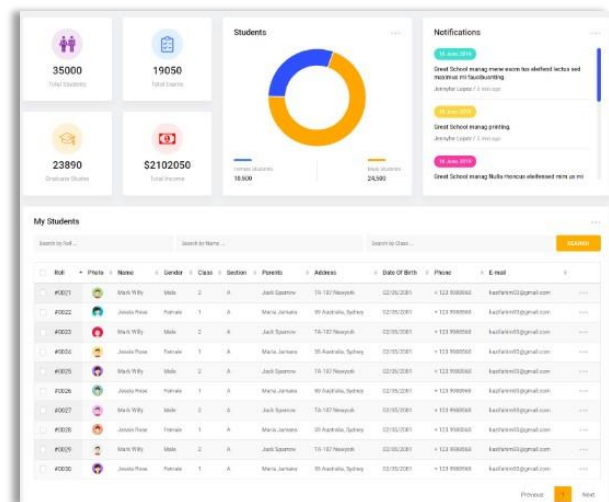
35000
Total Students

19050
Total Exams

23890
Graduate Studes

$2102050
Total Income

Students

Female Students
10500

Male Students
24,500

Notifications

16 June, 2019
Great School manag mene esom tus eleifend lectus sed maximus mi faucibusnting.
Jennyfar Lopez / 5 min ago

16 June, 2019
Great School manag printing.
Jennyfar Lopez / 5 min ago

16 June, 2019
Great School manag Nulla rhoncus eleifensed mim us mi

My Students

Search by Roll ...
Search by Name ...
Search by Class ...
SEARCH

| Roll | Photo | Name | Gender | Class | Section | Parents | Address | Date Of Birth | Phone | E-mail |
|---|---|---|---|---|---|---|---|---|---|---|
| #0021 | | Mark Willy | Male | 2 | A | Jack Sparrow | TA-107 Newyork | 02/05/2001 | + 123 9988568 | kazifahim93@gmail.com |
| #0022 | | Jessia Rose | Female | 1 | A | Maria Jamans | 59 Australia, Sydney | 02/05/2001 | + 123 9988568 | kazifahim93@gmail.com |
| #0023 | | Mark Willy | Male | 2 | A | Jack Sparrow | TA-107 Newyork | 02/05/2001 | + 123 9988568 | kazifahim93@gmail.com |
| #0024 | | Jessia Rose | Female | 1 | A | Maria Jamans | 59 Australia, Sydney | 02/05/2001 | + 123 9988568 | kazifahim93@gmail.com |
| #0025 | | Mark Willy | Male | 2 | A | Jack Sparrow | TA-107 Newyork | 02/05/2001 | + 123 9988568 | kazifahim93@gmail.com |
| #0026 | | Jessia Rose | Female | 1 | A | Maria Jamans | 59 Australia, Sydney | 02/05/2001 | + 123 9988568 | kazifahim93@gmail.com |
| #0027 | | Mark Willy | Male | 2 | A | Jack Sparrow | TA-107 Newyork | 02/05/2001 | + 123 9988568 | kazifahim93@gmail.com |
| #0028 | | Jessia Rose | Female | 1 | A | Maria Jamans | 59 Australia, Sydney | 02/05/2001 | + 123 9988568 | kazifahim93@gmail.com |
| #0029 | | Mark Willy | Male | 2 | A | Jack Sparrow | TA-107 Newyork | 02/05/2001 | + 123 9988568 | kazifahim93@gmail.com |
| #0030 | | Jessia Rose | Female | 1 | A | Maria Jamans | 59 Australia, Sydney | 02/05/2001 | + 123 9988568 | kazifahim93@gmail.com |

Previous 1 Next